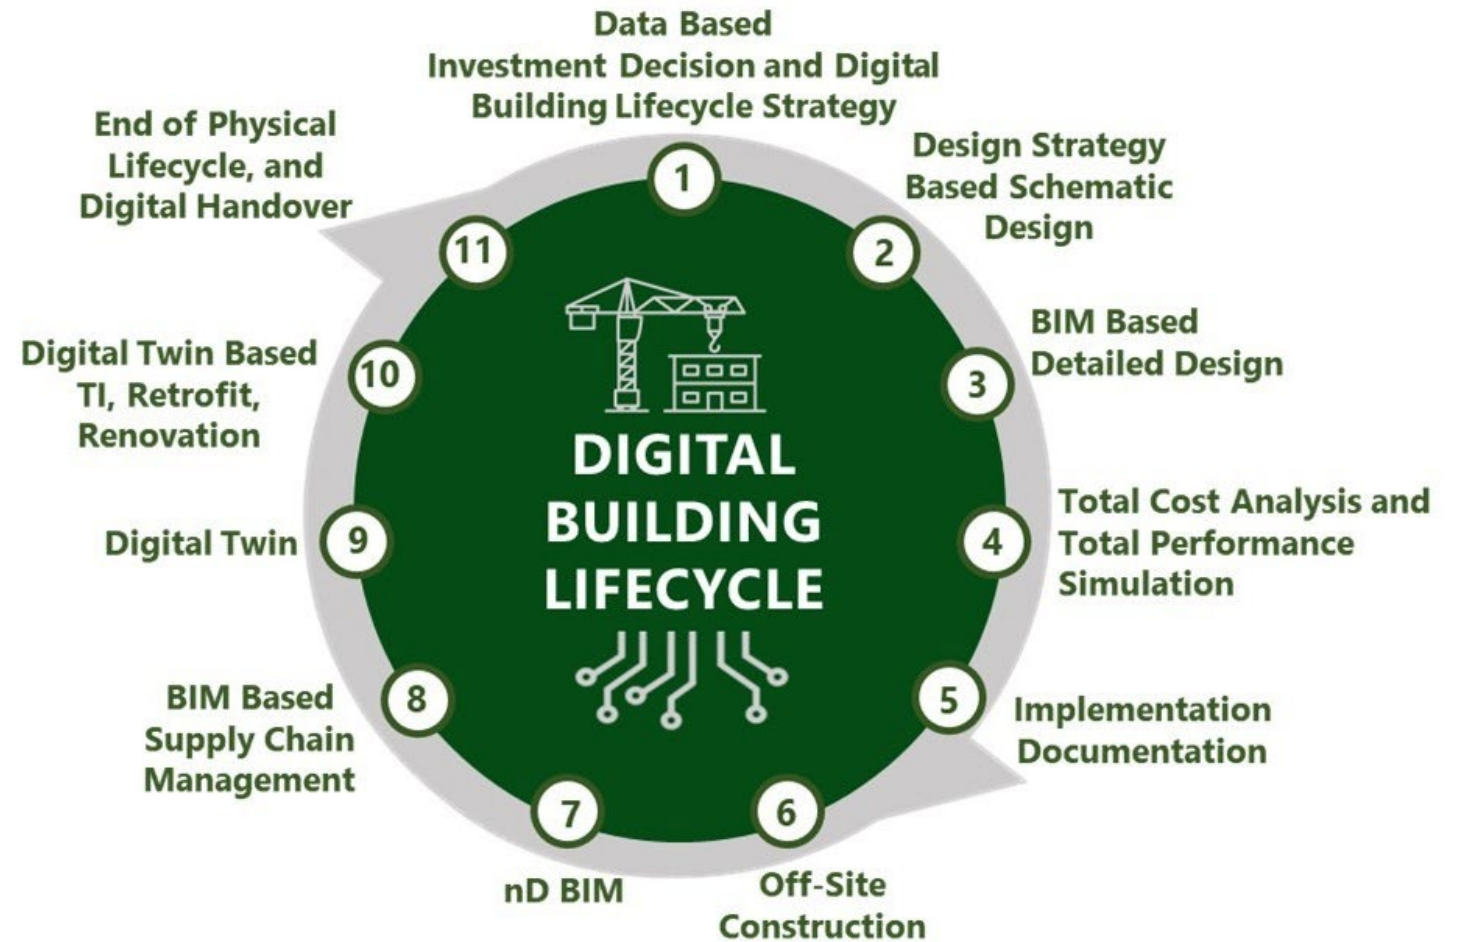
DIGITAL BUILDING LIFECYCLE

1
Data Based Investment Decision and Digital Building Lifecycle Strategy

2
Design Strategy Based Schematic Design

3
BIM Based Detailed Design

4
Total Cost Analysis and Total Performance Simulation

5
Implementation Documentation

6
Off-Site Construction

7
nD BIM

8
BIM Based Supply Chain Management

9
Digital Twin

10
Digital Twin Based TI, Retrofit, Renovation

11
End of Physical Lifecycle, and Digital Handover